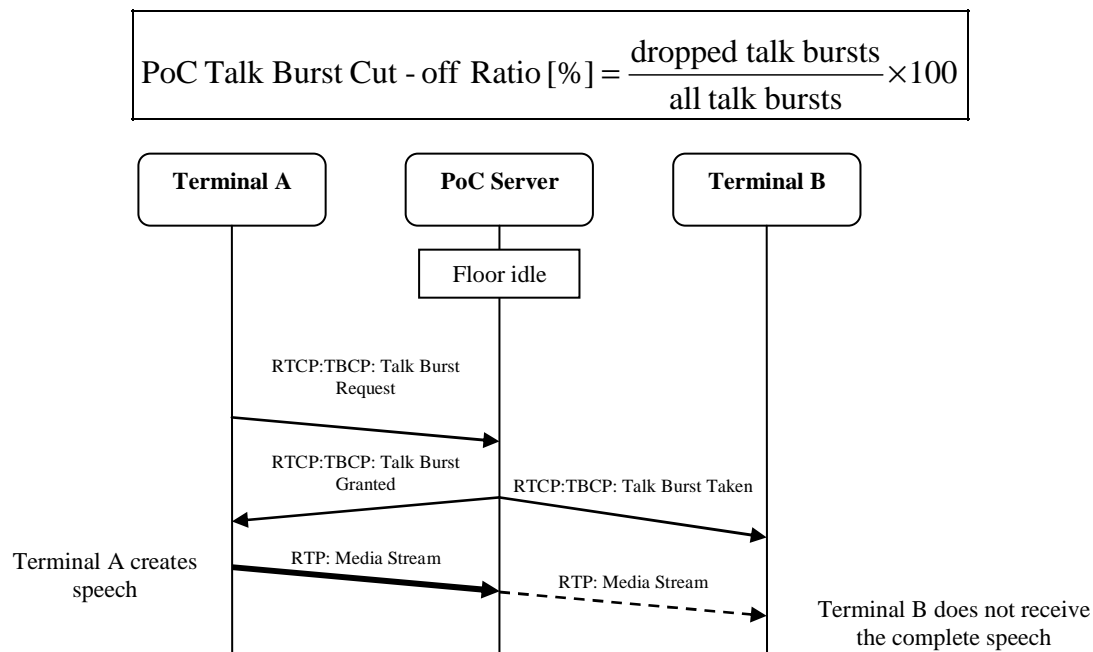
$\text{PoC Talk Burst Cut - off Ratio [\%]} = \frac{\text{dropped talk bursts}}{\text{all talk bursts}} \times 100$

Terminal A

PoC Server

Terminal B

Floor idle

RTCP:TBCP: Talk Burst Request

RTCP:TBCP: Talk Burst Granted

RTCP:TBCP: Talk Burst Taken

Terminal A creates speech

RTP: Media Stream

RTP: Media Stream

Terminal B does not receive the complete speech